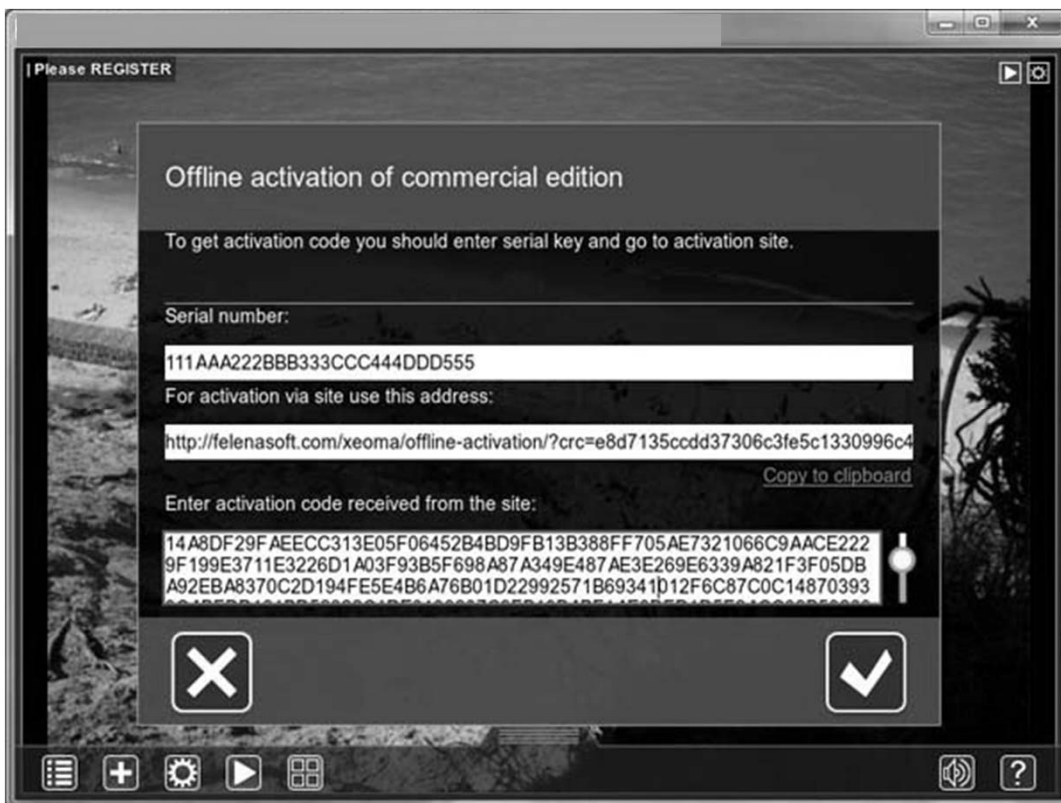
| Please REGISTER

Offline activation of commercial edition

To get activation code you should enter serial key and go to activation site.

Serial number:

111AAA222BBB333CCC444DDD555

For activation via site use this address:

http://felenasoft.com/xeoma/offline-activation/?crc=e8d7135ccdd37306c3fe5c1330996c4

Copy to clipboard

Enter activation code received from the site:

14A8DF29FAEECC313E05F06452B4BD9FB13B388FF705AE7321066C9AACE222
9F199E3711E3226D1A03F93B5F698A87A349E487AE3E269E6339A821F3F05DB
A92EBA8370C2D194FE5E4B6A76B01D22992571B69341D12F6C87C0C14870393
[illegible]

?